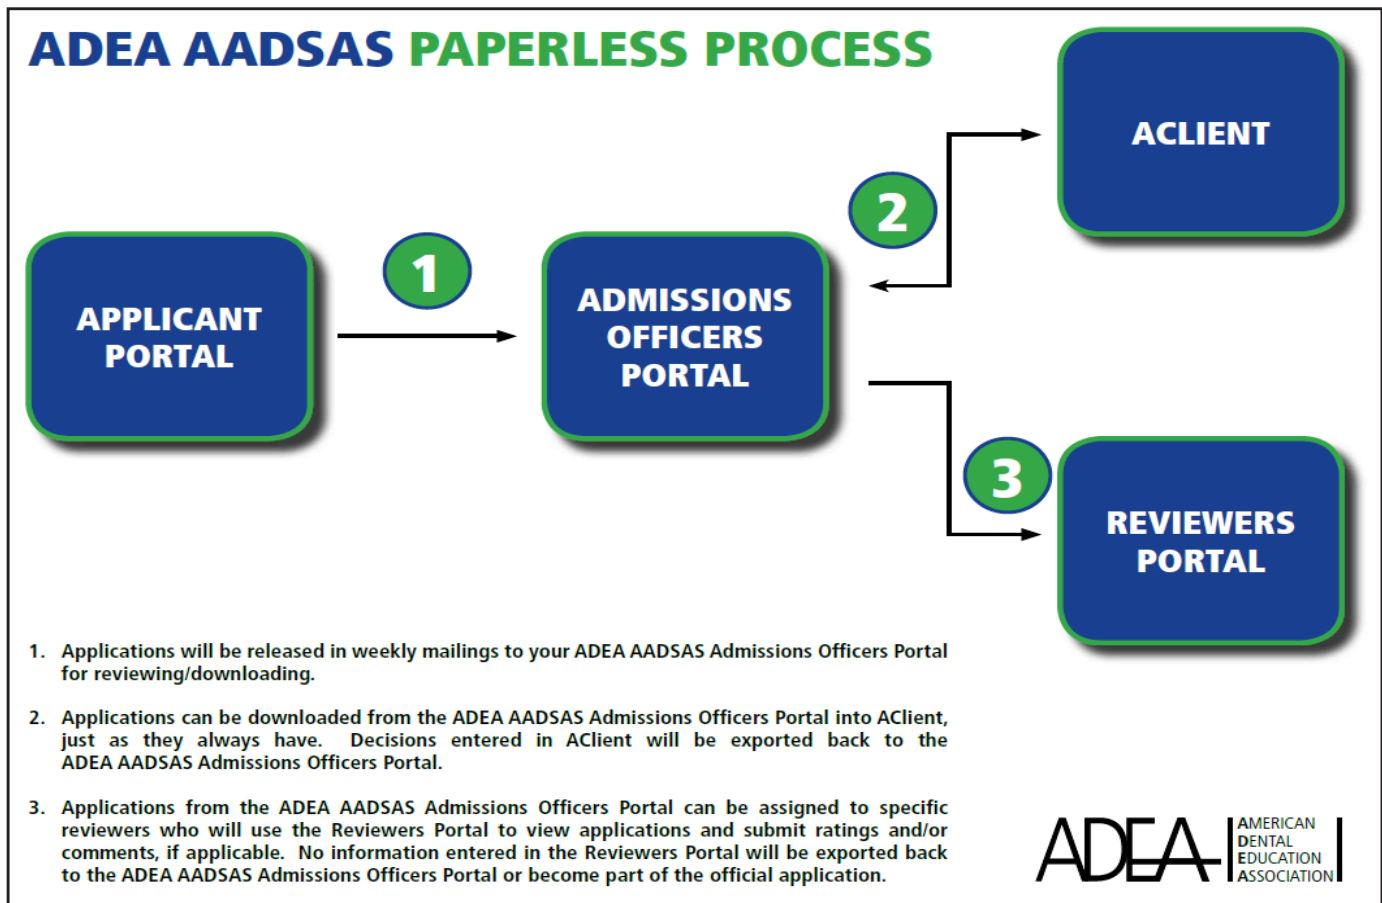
ADEA AADSAS PAPERLESS PROCESS

ACLIENT

2

APPLICANT PORTAL

1

ADMISSIONS OFFICERS PORTAL

3

REVIEWERS PORTAL

1. Applications will be released in weekly mailings to your ADEA AADSAS Admissions Officers Portal for reviewing/downloading.

2. Applications can be downloaded from the ADEA AADSAS Admissions Officers Portal into AClient, just as they always have. Decisions entered in AClient will be exported back to the ADEA AADSAS Admissions Officers Portal.

3. Applications from the ADEA AADSAS Admissions Officers Portal can be assigned to specific reviewers who will use the Reviewers Portal to view applications and submit ratings and/or comments, if applicable. No information entered in the Reviewers Portal will be exported back to the ADEA AADSAS Admissions Officers Portal or become part of the official application.

ADEA AMERICAN DENTAL EDUCATION ASSOCIATION